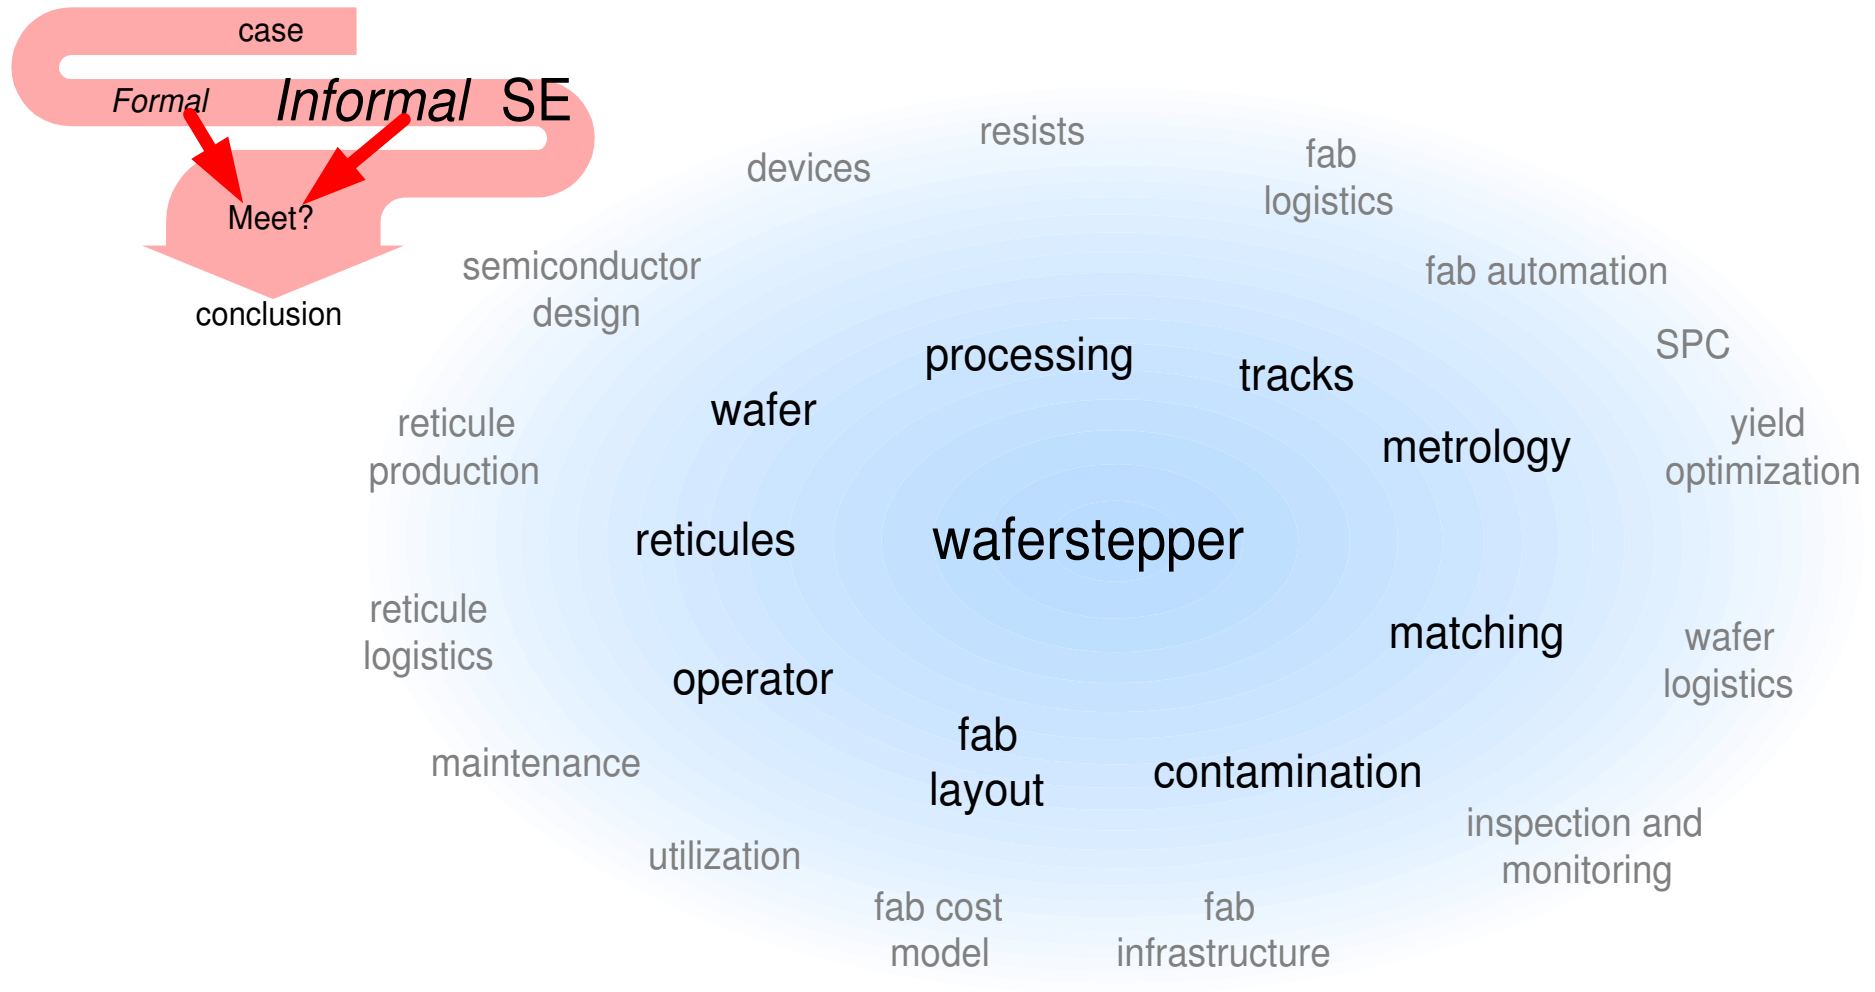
case

Formal Informal SE

Meet?

conclusion

resists

devices

fab logistics

semiconductor design

fab automation

SPC

processing

tracks

wafer

reticule production

metrology

yield optimization

reticules

waferstepper

reticule logistics

matching

wafer logistics

operator

fab layout

contamination

maintenance

inspection and monitoring

utilization

fab cost model

fab infrastructure